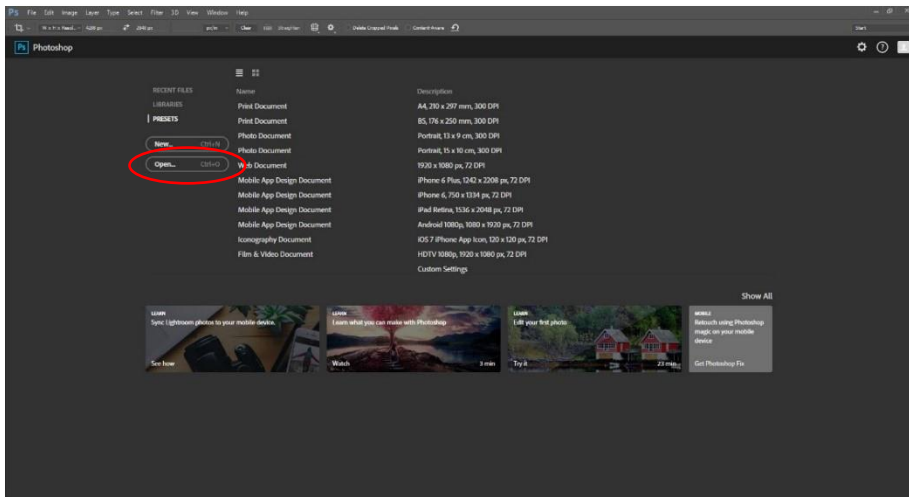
Ps File Edit Image Layer Type Select Filter 3D View Window Help

Photoshop

RECENT FILES
LIBRARIES
PRESETS

New... Ctrl+N
Open... Ctrl+O

| Name | Description |
|---|---|
| Print Document | A4, 210 x 297 mm, 300 DPI |
| Print Document | B5, 176 x 250 mm, 300 DPI |
| Photo Document | Portrait, 13 x 9 cm, 300 DPI |
| Photo Document | Portrait, 15 x 10 cm, 300 DPI |
| Web Document | 1920 x 1080 px, 72 DPI |
| Mobile App Design Document | iPhone 6 Plus, 1242 x 2208 px, 72 DPI |
| Mobile App Design Document | iPhone 6, 750 x 1334 px, 72 DPI |
| Mobile App Design Document | iPad Retina, 1536 x 2048 px, 72 DPI |
| Mobile App Design Document | Android 1080p, 1080 x 1920 px, 72 DPI |
| Iconography Document | iOS 7 iPhone App Icon, 120 x 120 px, 72 DPI |
| Film & Video Document | HDTV 1080p, 1920 x 1080 px, 72 DPI |
| | Custom Settings |

Show All

LEARN
Sync Lightroom photos to your mobile device.
See how

LEARN
Learn what you can make with Photoshop
Watch 3 min

LEARN
Edit your first photo
Try it 23 min

MOBILE
Retouch using Photoshop magic on your mobile device
Get Photoshop Fix